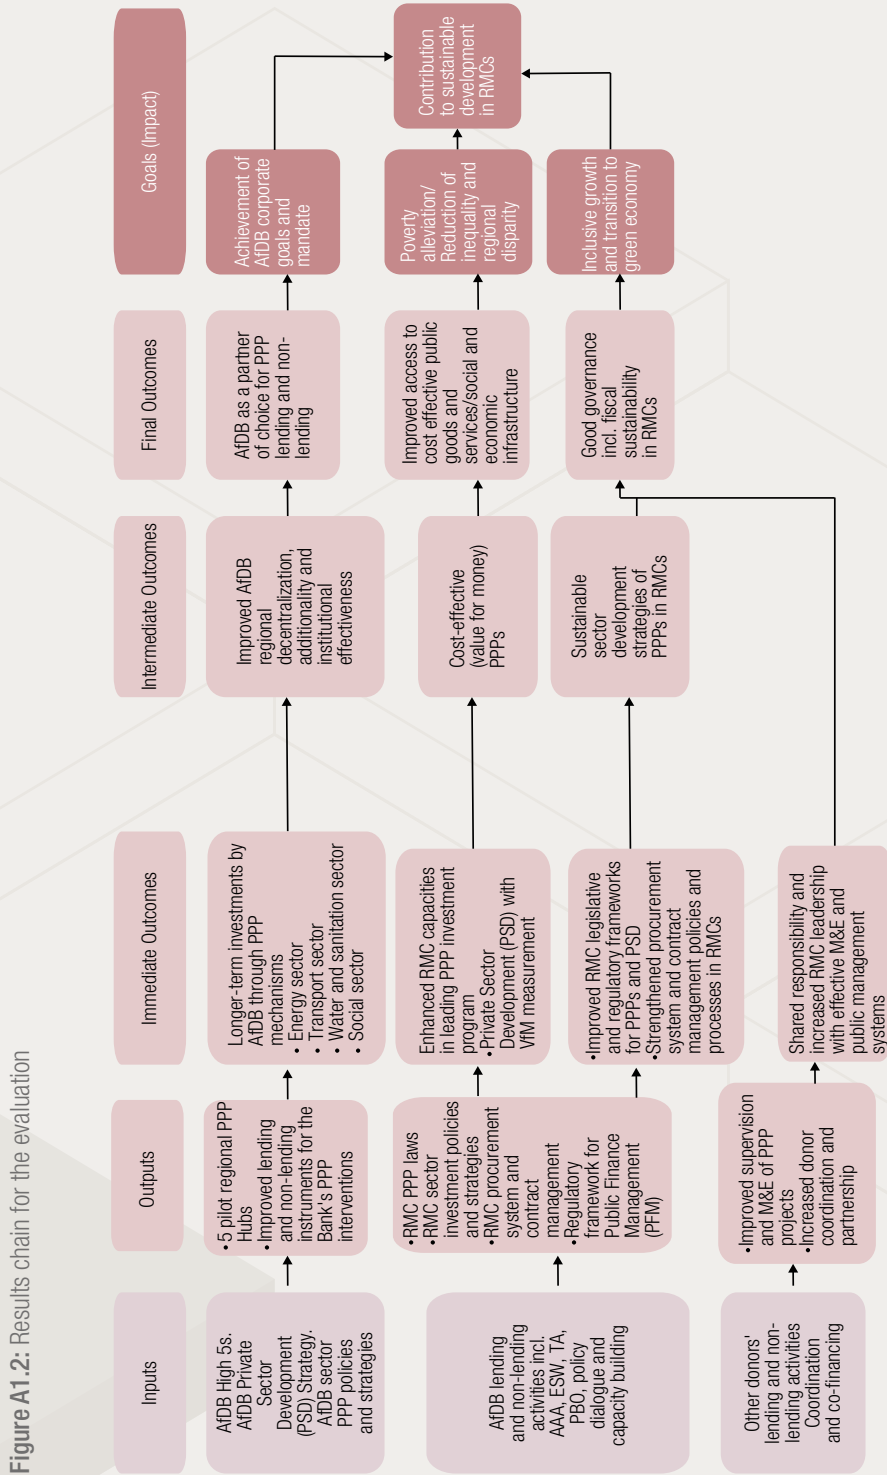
Figure A1.2: Results chain for the evaluation

Inputs

Outputs

Immediate Outcomes

Intermediate Outcomes

Final Outcomes

Goals (Impact)

AfDB High 5s. AfDB Private Sector Development (PSD) Strategy. AfDB sector PPP policies and strategies

•5 pilot regional PPP Hubs
•Improved lending and non-lending instruments for the Bank's PPP interventions

Longer-term investments by AfDB through PPP mechanisms
• Energy sector
• Transport sector
• Water and sanitation sector
• Social sector

Improved AfDB regional decentralization, additionality and institutional effectiveness

AfDB as a partner of choice for PPP lending and non-lending

Achievement of AfDB corporate goals and mandate

AfDB lending and non-lending activities incl. AAA, ESW, TA, PBO, policy dialogue and capacity building

•RMC PPP laws
•RMC sector investment policies and strategies
•RMC procurement system and contract management
•Regulatory framework for Public Finance Management (PFM)

Enhanced RMC capacities in leading PPP investment program
•Private Sector Development (PSD) with VfM measurement

Cost-effective (value for money) PPPs

Improved access to cost effective public goods and services/social and economic infrastructure

Poverty alleviation/ Reduction of inequality and regional disparity

Contribution to sustainable development in RMCs

•Improved RMC legislative and regulatory frameworks for PPPs and PSD
•Strengthened procurement system and contract management policies and processes in RMCs

Sustainable sector development strategies of PPPs in RMCs

Good governance incl. fiscal sustainability in RMCs

Inclusive growth and transition to green economy

Other donors' lending and non-lending activities Coordination and co-financing

•Improved supervision and M&E of PPP projects
•Increased donor coordination and partnership

Shared responsibility and increased RMC leadership with effective M&E and public management systems